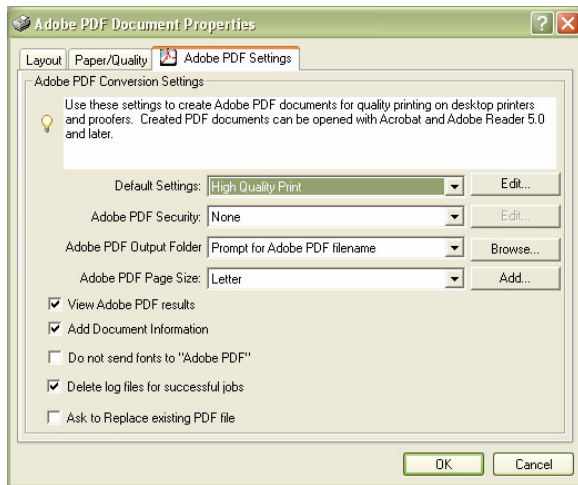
Adobe PDF Document Properties

Layout | Paper/Quality | Adobe PDF Settings

Adobe PDF Conversion Settings

Use these settings to create Adobe PDF documents for quality printing on desktop printers and proofers. Created PDF documents can be opened with Acrobat and Adobe Reader 5.0 and later.

Default Settings: High Quality Print | Edit...

Adobe PDF Security: None | Edit...

Adobe PDF Output Folder: Prompt for Adobe PDF filename | Browse...

Adobe PDF Page Size: Letter | Add...

☑ View Adobe PDF results

☑ Add Document Information

☐ Do not send fonts to "Adobe PDF"

☑ Delete log files for successful jobs

☐ Ask to Replace existing PDF file

OK | Cancel